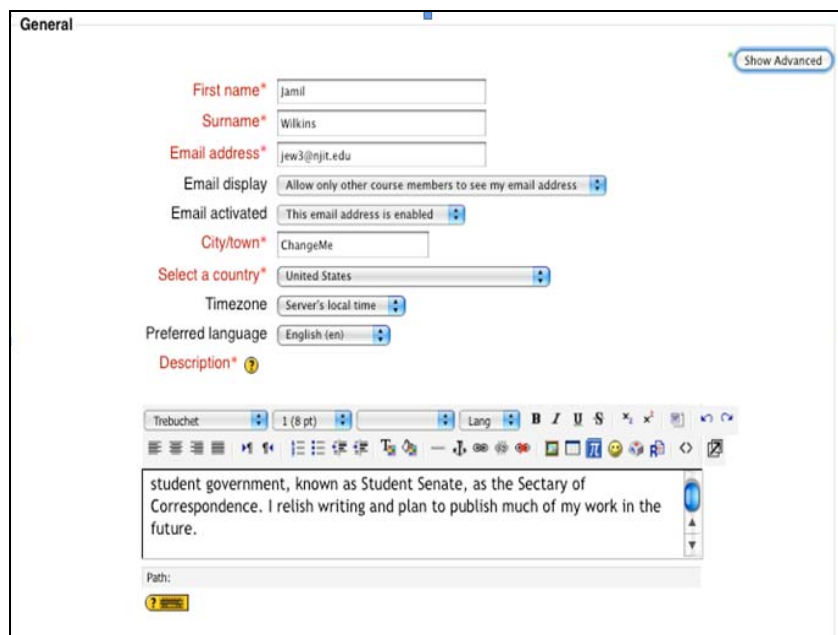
General

Show Advanced

First name* Jamil

Surname* Wilkins

Email address* jew3@njit.edu

Email display Allow only other course members to see my email address

Email activated This email address is enabled

City/town* ChangeMe

Select a country* United States

Timezone Server's local time

Preferred language English (en)

Description* ?

Trebuchet | 1 (8 pt) | | Lang | B I U S | $x_2$ $x^2$

student government, known as Student Senate, as the Sectary of Correspondence. I relish writing and plan to publish much of my work in the future.

Path: